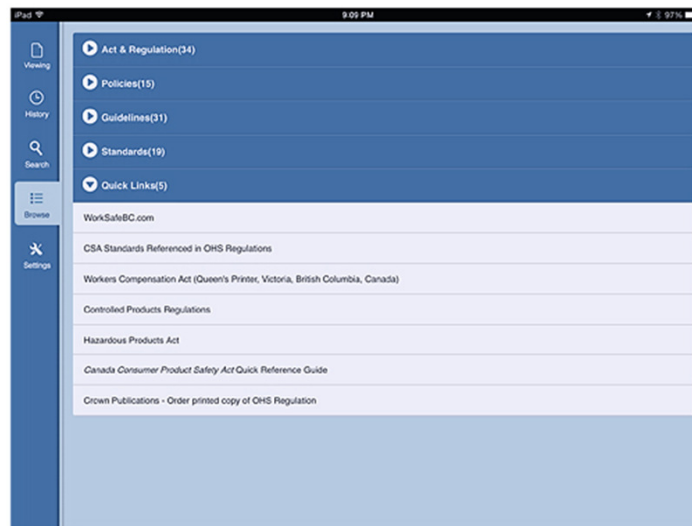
iPad
9:09 PM
97%

Viewing
History
Search
Browse
Settings

Act & Regulation(34)
Policies(15)
Guidelines(31)
Standards(19)
Quick Links(5)

WorkSafeBC.com
CSA Standards Referenced in OHS Regulations
Workers Compensation Act (Queen's Printer, Victoria, British Columbia, Canada)
Controlled Products Regulations
Hazardous Products Act
Canada Consumer Product Safety Act Quick Reference Guide
Crown Publications - Order printed copy of OHS Regulation